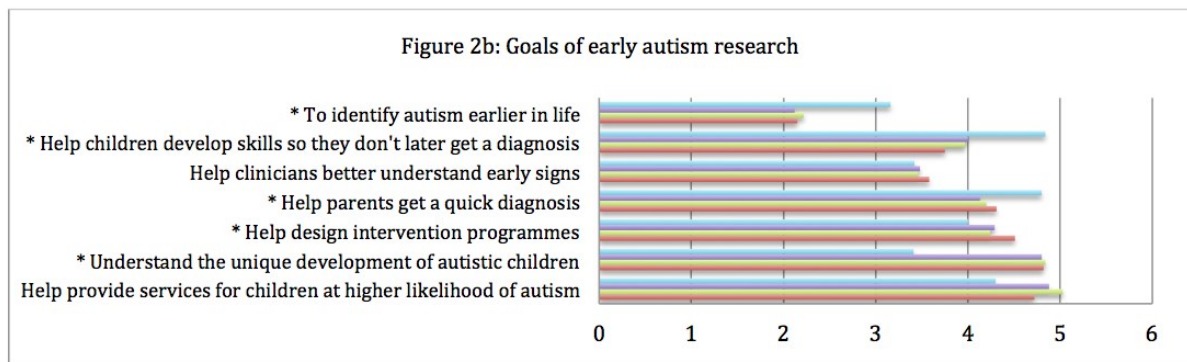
Figure 2b: Goals of early autism research

* To identify autism earlier in life
* Help children develop skills so they don't later get a diagnosis
Help clinicians better understand early signs
* Help parents get a quick diagnosis
* Help design intervention programmes
* Understand the unique development of autistic children
Help provide services for children at higher likelihood of autism

0 1 2 3 4 5 6